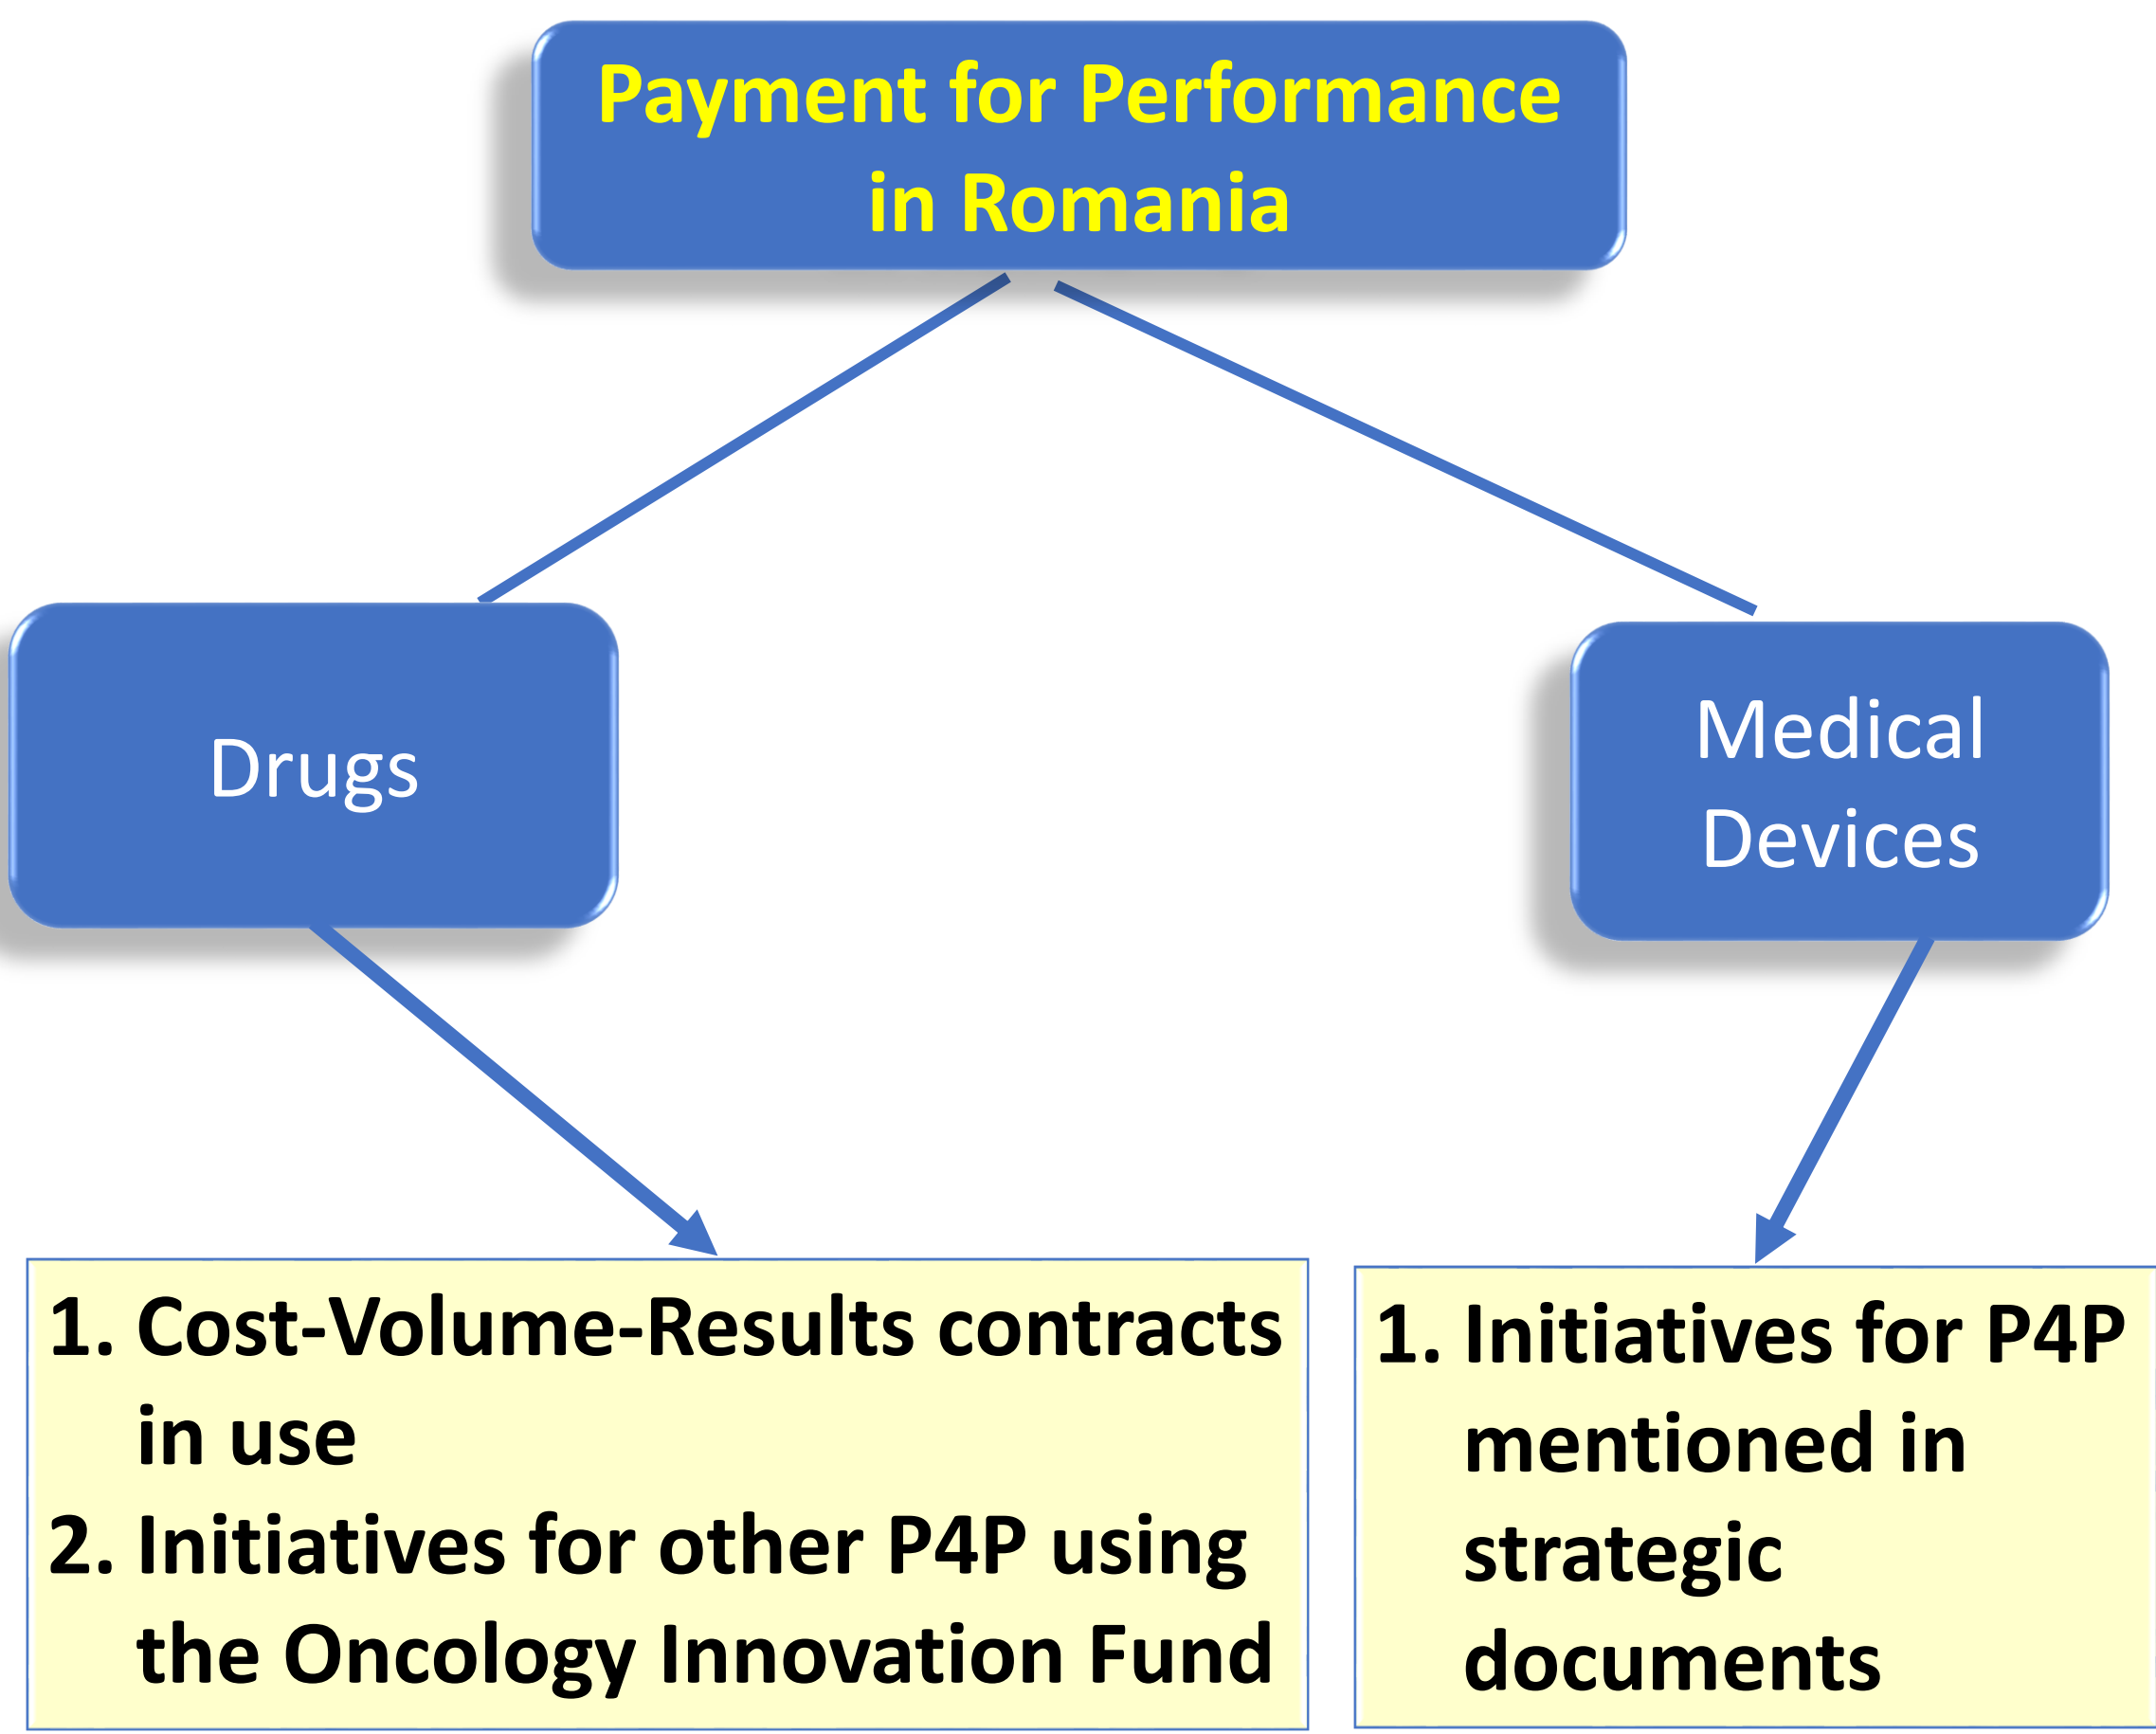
Payment for Performance in Romania

Drugs

Medical Devices

1. Cost-Volume-Results contracts in use
2. Initiatives for other P4P using the Oncology Innovation Fund

1. Initiatives for P4P mentioned in strategic documents